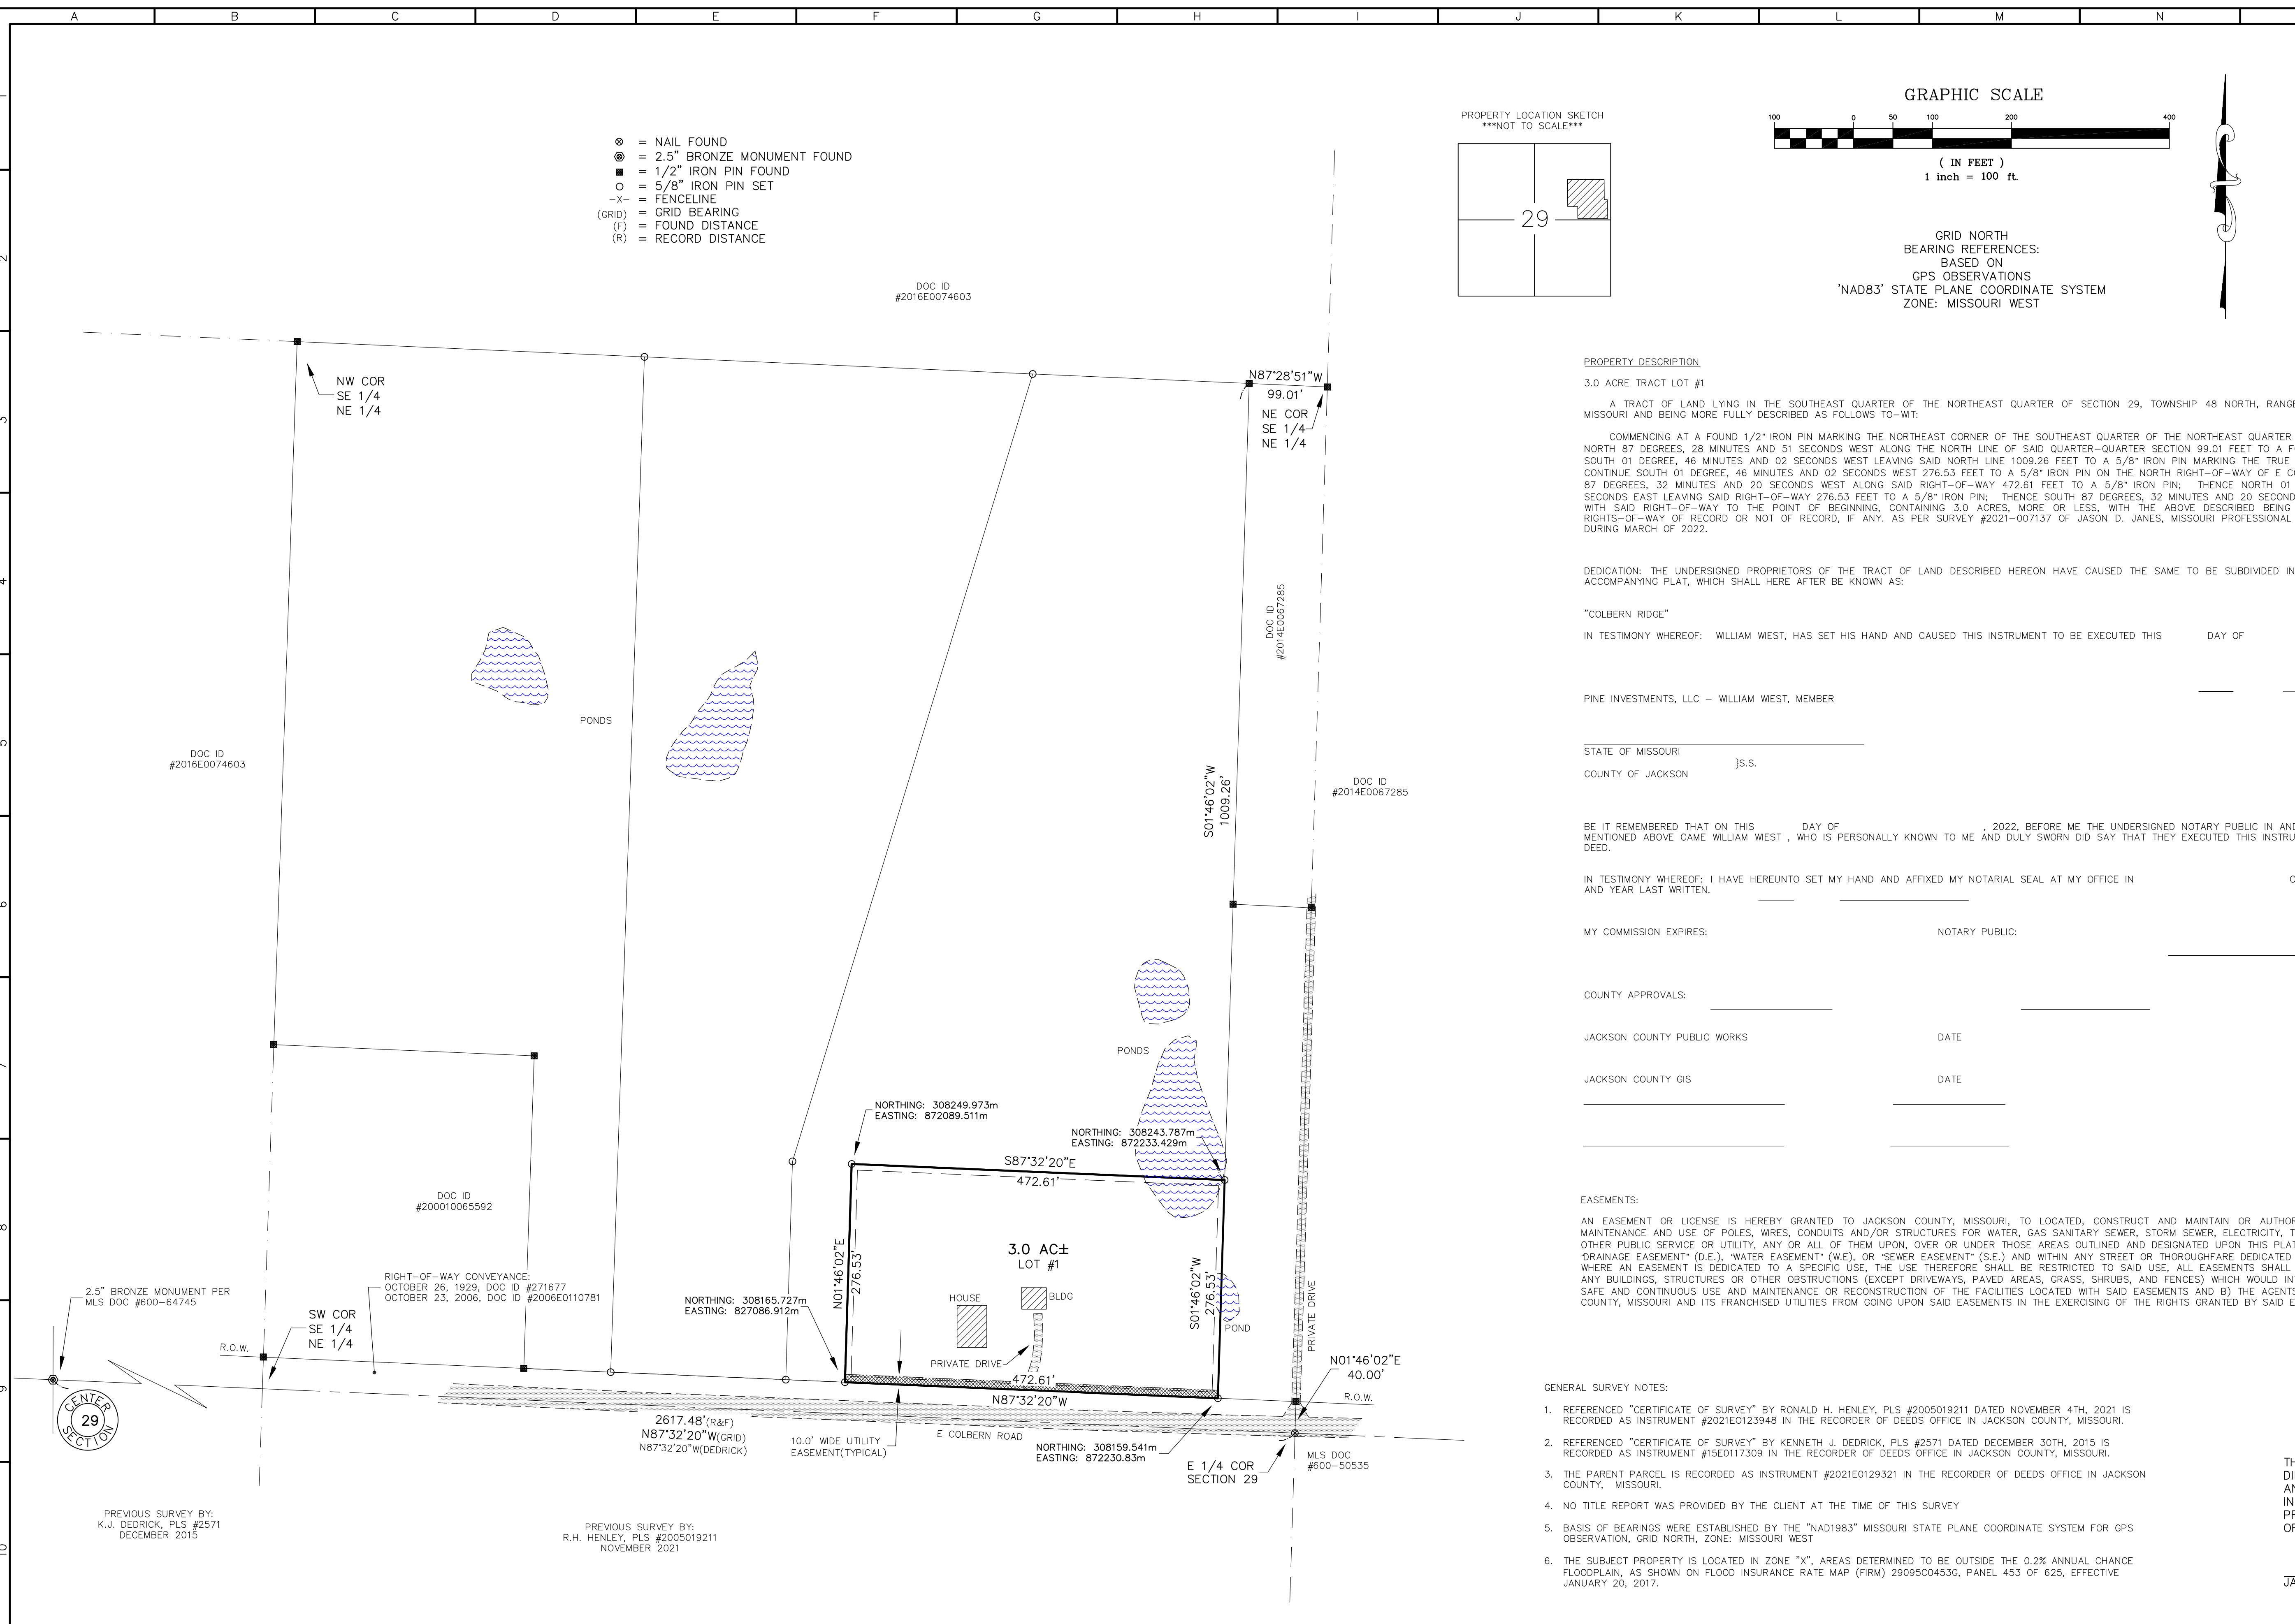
A B C D E F G H I J K L M N

⊗ = NAIL FOUND
◉ = 2.5" BRONZE MONUMENT FOUND
■ = 1/2" IRON PIN FOUND
○ = 5/8" IRON PIN SET
-X- = FENCELINE
(GRID) = GRID BEARING
(F) = FOUND DISTANCE
(R) = RECORD DISTANCE

PROPERTY LOCATION SKETCH
***NOT TO SCALE***

29

GRAPHIC SCALE
100 0 50 100 200 400
( IN FEET )
1 inch = 100 ft.

GRID NORTH
BEARING REFERENCES:
BASED ON
GPS OBSERVATIONS
'NAD83' STATE PLANE COORDINATE SYSTEM
ZONE: MISSOURI WEST

DOC ID
#2016E0074603

NW COR
SE 1/4
NE 1/4

N87°28'51"W
99.01'
NE COR
SE 1/4
NE 1/4

DOC ID
#2014E0067285

PONDS

DOC ID
#2016E0074603

S01°46'02"W
1009.26'

DOC ID
#2014E0067285

PONDS

NORTHING: 308249.973m
EASTING: 872089.511m

NORTHING: 308243.787m
EASTING: 872233.429m

S87°32'20"E
472.61'

DOC ID
#200010065592

3.0 AC±
LOT #1

N01°46'02"E
276.53'

S01°46'02"W
276.53'

HOUSE
BLDG
POND
PRIVATE DRIVE
PRIVATE DRIVE

2.5" BRONZE MONUMENT PER
MLS DOC #600-64745

RIGHT-OF-WAY CONVEYANCE:
OCTOBER 26, 1929, DOC ID #271677
OCTOBER 23, 2006, DOC ID #2006E0110781

SW COR
SE 1/4
NE 1/4

R.O.W.

NORTHING: 308165.727m
EASTING: 827086.912m

472.61'
N87°32'20"W

N01°46'02"E
40.00'
R.O.W.

CENTER
29
SECTION

2617.48'(R&F)
N87°32'20"W(GRID)
N87°32'20"W(DEDRICK)

10.0' WIDE UTILITY
EASEMENT(TYPICAL)

E COLBERN ROAD

NORTHING: 308159.541m
EASTING: 872230.83m

E 1/4 COR
SECTION 29

MLS DOC
#600-50535

PREVIOUS SURVEY BY:
K.J. DEDRICK, PLS #2571
DECEMBER 2015

PREVIOUS SURVEY BY:
R.H. HENLEY, PLS #2005019211
NOVEMBER 2021

PROPERTY DESCRIPTION

3.0 ACRE TRACT LOT #1

A TRACT OF LAND LYING IN THE SOUTHEAST QUARTER OF THE NORTHEAST QUARTER OF SECTION 29, TOWNSHIP 48 NORTH, RANGE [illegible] MISSOURI AND BEING MORE FULLY DESCRIBED AS FOLLOWS TO-WIT:

COMMENCING AT A FOUND 1/2" IRON PIN MARKING THE NORTHEAST CORNER OF THE SOUTHEAST QUARTER OF THE NORTHEAST QUARTER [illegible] NORTH 87 DEGREES, 28 MINUTES AND 51 SECONDS WEST ALONG THE NORTH LINE OF SAID QUARTER-QUARTER SECTION 99.01 FEET TO A F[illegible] SOUTH 01 DEGREE, 46 MINUTES AND 02 SECONDS WEST LEAVING SAID NORTH LINE 1009.26 FEET TO A 5/8" IRON PIN MARKING THE TRUE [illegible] CONTINUE SOUTH 01 DEGREE, 46 MINUTES AND 02 SECONDS WEST 276.53 FEET TO A 5/8" IRON PIN ON THE NORTH RIGHT-OF-WAY OF E C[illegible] 87 DEGREES, 32 MINUTES AND 20 SECONDS WEST ALONG SAID RIGHT-OF-WAY 472.61 FEET TO A 5/8" IRON PIN; THENCE NORTH 01 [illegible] SECONDS EAST LEAVING SAID RIGHT-OF-WAY 276.53 FEET TO A 5/8" IRON PIN; THENCE SOUTH 87 DEGREES, 32 MINUTES AND 20 SECOND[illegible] WITH SAID RIGHT-OF-WAY TO THE POINT OF BEGINNING, CONTAINING 3.0 ACRES, MORE OR LESS, WITH THE ABOVE DESCRIBED BEING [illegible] RIGHTS-OF-WAY OF RECORD OR NOT OF RECORD, IF ANY. AS PER SURVEY #2021-007137 OF JASON D. JANES, MISSOURI PROFESSIONAL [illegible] DURING MARCH OF 2022.

DEDICATION: THE UNDERSIGNED PROPRIETORS OF THE TRACT OF LAND DESCRIBED HEREON HAVE CAUSED THE SAME TO BE SUBDIVIDED IN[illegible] ACCOMPANYING PLAT, WHICH SHALL HERE AFTER BE KNOWN AS:

"COLBERN RIDGE"

IN TESTIMONY WHEREOF: WILLIAM WEST, HAS SET HIS HAND AND CAUSED THIS INSTRUMENT TO BE EXECUTED THIS DAY OF

PINE INVESTMENTS, LLC - WILLIAM WEST, MEMBER

STATE OF MISSOURI
}S.S.
COUNTY OF JACKSON

BE IT REMEMBERED THAT ON THIS DAY OF , 2022, BEFORE ME THE UNDERSIGNED NOTARY PUBLIC IN AN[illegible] MENTIONED ABOVE CAME WILLIAM WEST , WHO IS PERSONALLY KNOWN TO ME AND DULY SWORN DID SAY THAT THEY EXECUTED THIS INSTRU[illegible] DEED.

IN TESTIMONY WHEREOF: I HAVE HEREUNTO SET MY HAND AND AFFIXED MY NOTARIAL SEAL AT MY OFFICE IN C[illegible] AND YEAR LAST WRITTEN.

MY COMMISSION EXPIRES: NOTARY PUBLIC:

COUNTY APPROVALS:

JACKSON COUNTY PUBLIC WORKS DATE

JACKSON COUNTY GIS DATE

EASEMENTS:

AN EASEMENT OR LICENSE IS HEREBY GRANTED TO JACKSON COUNTY, MISSOURI, TO LOCATED, CONSTRUCT AND MAINTAIN OR AUTHO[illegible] MAINTENANCE AND USE OF POLES, WIRES, CONDUITS AND/OR STRUCTURES FOR WATER, GAS SANITARY SEWER, STORM SEWER, ELECTRICITY, T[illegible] OTHER PUBLIC SERVICE OR UTILITY, ANY OR ALL OF THEM UPON, OVER OR UNDER THOSE AREAS OUTLINED AND DESIGNATED UPON THIS PLA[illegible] "DRAINAGE EASEMENT" (D.E.), "WATER EASEMENT" (W.E), OR "SEWER EASEMENT" (S.E.) AND WITHIN ANY STREET OR THOROUGHFARE DEDICATED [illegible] WHERE AN EASEMENT IS DEDICATED TO A SPECIFIC USE, THE USE THEREFORE SHALL BE RESTRICTED TO SAID USE, ALL EASEMENTS SHALL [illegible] ANY BUILDINGS, STRUCTURES OR OTHER OBSTRUCTIONS (EXCEPT DRIVEWAYS, PAVED AREAS, GRASS, SHRUBS, AND FENCES) WHICH WOULD IN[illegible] SAFE AND CONTINUOUS USE AND MAINTENANCE OR RECONSTRUCTION OF THE FACILITIES LOCATED WITH SAID EASEMENTS AND B) THE AGENT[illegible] COUNTY, MISSOURI AND ITS FRANCHISED UTILITIES FROM GOING UPON SAID EASEMENTS IN THE EXERCISING OF THE RIGHTS GRANTED BY SAID E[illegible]

GENERAL SURVEY NOTES:

1. REFERENCED "CERTIFICATE OF SURVEY" BY RONALD H. HENLEY, PLS #2005019211 DATED NOVEMBER 4TH, 2021 IS RECORDED AS INSTRUMENT #2021E0123948 IN THE RECORDER OF DEEDS OFFICE IN JACKSON COUNTY, MISSOURI.

2. REFERENCED "CERTIFICATE OF SURVEY" BY KENNETH J. DEDRICK, PLS #2571 DATED DECEMBER 30TH, 2015 IS RECORDED AS INSTRUMENT #15E0117309 IN THE RECORDER OF DEEDS OFFICE IN JACKSON COUNTY, MISSOURI.

3. THE PARENT PARCEL IS RECORDED AS INSTRUMENT #2021E0129321 IN THE RECORDER OF DEEDS OFFICE IN JACKSON COUNTY, MISSOURI.

4. NO TITLE REPORT WAS PROVIDED BY THE CLIENT AT THE TIME OF THIS SURVEY

5. BASIS OF BEARINGS WERE ESTABLISHED BY THE "NAD1983" MISSOURI STATE PLANE COORDINATE SYSTEM FOR GPS OBSERVATION, GRID NORTH, ZONE: MISSOURI WEST

6. THE SUBJECT PROPERTY IS LOCATED IN ZONE "X", AREAS DETERMINED TO BE OUTSIDE THE 0.2% ANNUAL CHANCE FLOODPLAIN, AS SHOWN ON FLOOD INSURANCE RATE MAP (FIRM) 29095C0453G, PANEL 453 OF 625, EFFECTIVE JANUARY 20, 2017.

TH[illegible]
DI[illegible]
AN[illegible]
IN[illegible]
PR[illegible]
OF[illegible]

JA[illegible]